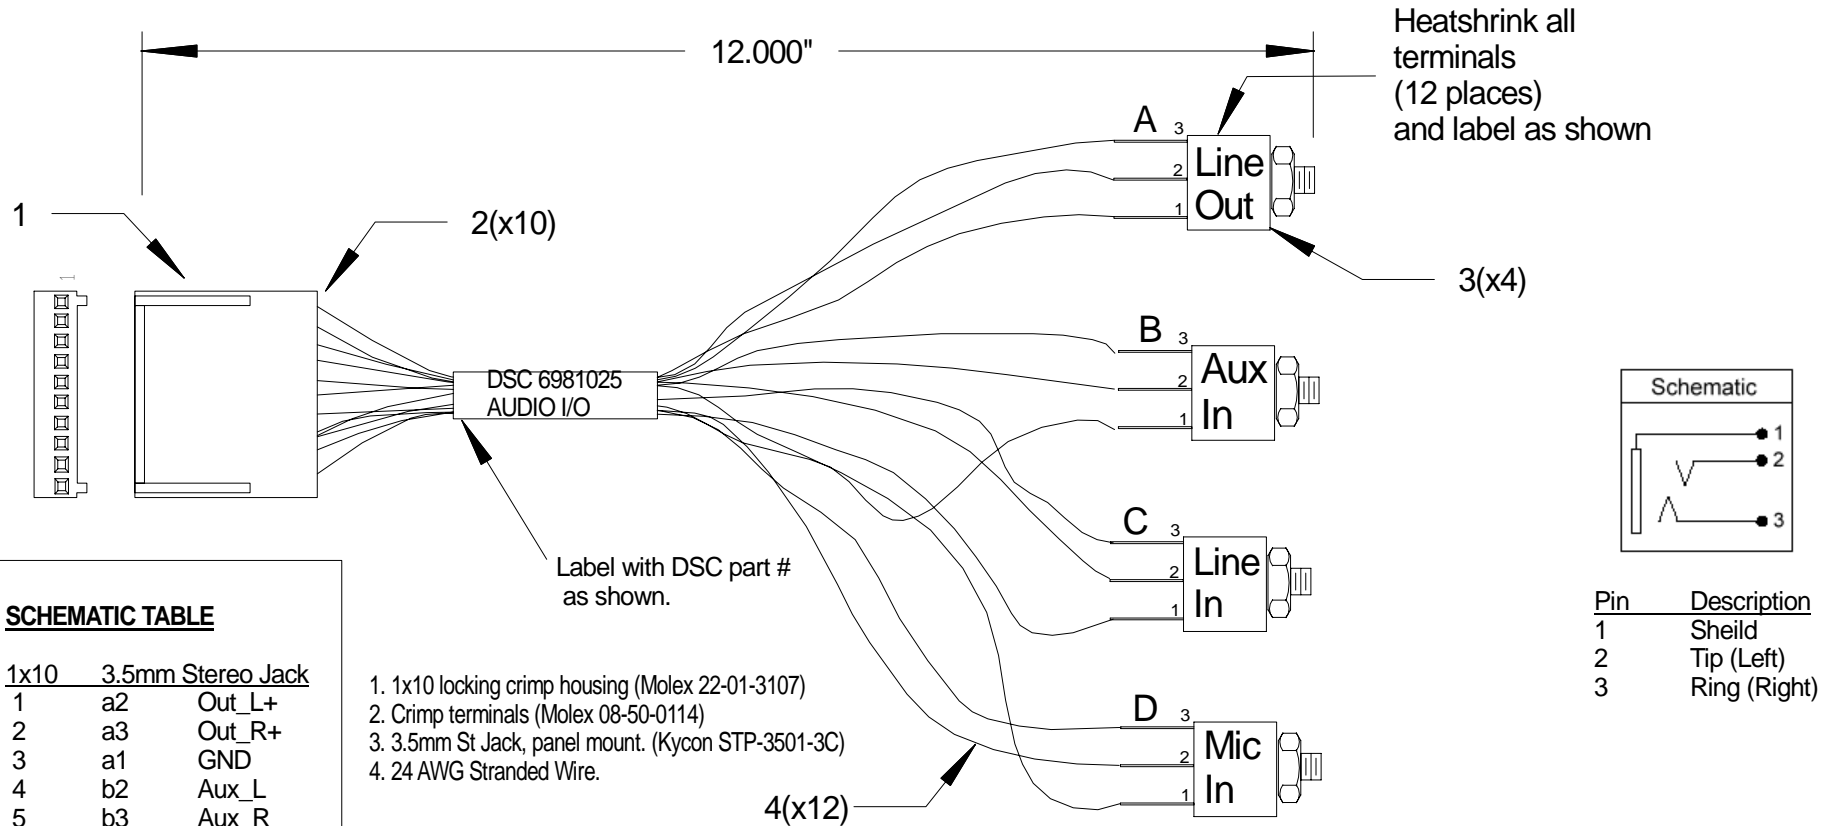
12.000"

Heatshrink all terminals (12 places) and label as shown

A 3 2 1 Line Out

1

2(x10)

3(x4)

B 3 2 1 Aux In

DSC 6981025
AUDIO I/O

C 3 2 1 Line In

Label with DSC part # as shown.

D 3 2 1 Mic In

4(x12)

Schematic

1
2
3

| Pin | Description |
|---|---|
| 1 | Sheild |
| 2 | Tip (Left) |
| 3 | Ring (Right) |

**SCHEMATIC TABLE**

| 1x10 | 3.5mm Stereo Jack | |
|---|---|---|
| 1 | a2 | Out_L+ |
| 2 | a3 | Out_R+ |
| 3 | a1 | GND |
| 4 | b2 | Aux_L |
| 5 | b3 | Aux_R |

1. 1x10 locking crimp housing (Molex 22-01-3107)
2. Crimp terminals (Molex 08-50-0114)
3. 3.5mm St Jack, panel mount. (Kycon STP-3501-3C)
4. 24 AWG Stranded Wire.